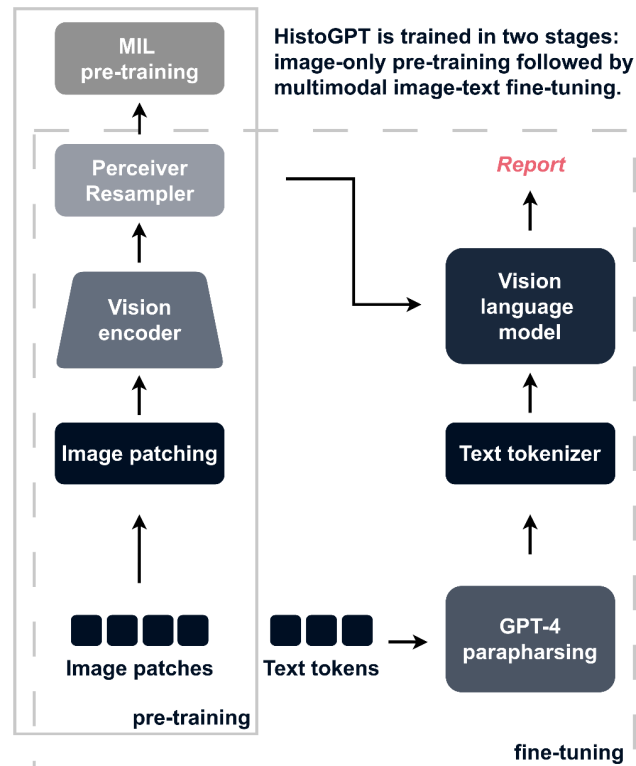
MIL pre-training

HistoGPT is trained in two stages: image-only pre-training followed by multimodal image-text fine-tuning.

Perceiver Resampler

Report

Vision encoder

Vision language model

Image patching

Text tokenizer

GPT-4 parapharsing

Image patches

Text tokens

pre-training

fine-tuning